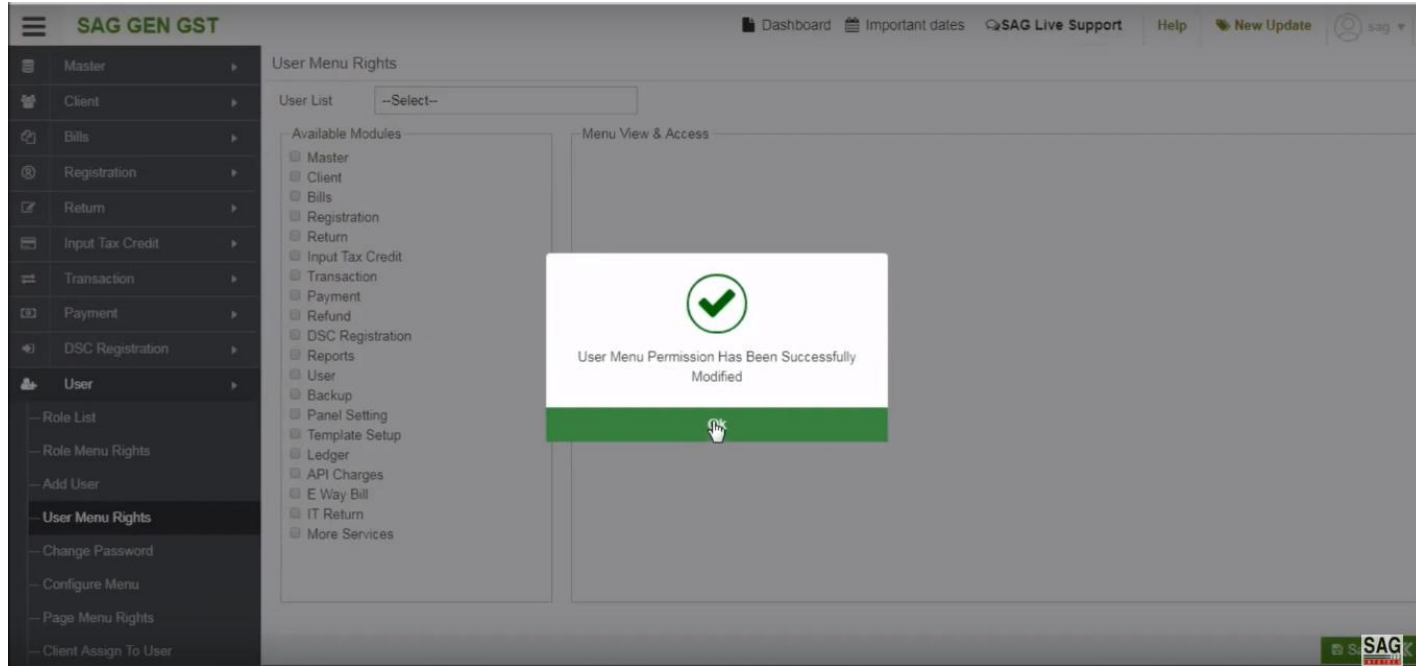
SAG GEN GST

Dashboard Important dates SAG Live Support Help New Update sag

Master
Client
Bills
Registration
Return
Input Tax Credit
Transaction
Payment
DSC Registration
User
Role List
Role Menu Rights
Add User
User Menu Rights
Change Password
Configure Menu
Page Menu Rights
Client Assign To User

User Menu Rights

User List --Select--

Available Modules
Master
Client
Bills
Registration
Return
Input Tax Credit
Transaction
Payment
Refund
DSC Registration
Reports
User
Backup
Panel Setting
Template Setup
Ledger
API Charges
E Way Bill
IT Return
More Services

Menu View & Access

User Menu Permission Has Been Successfully Modified

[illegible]

SAG